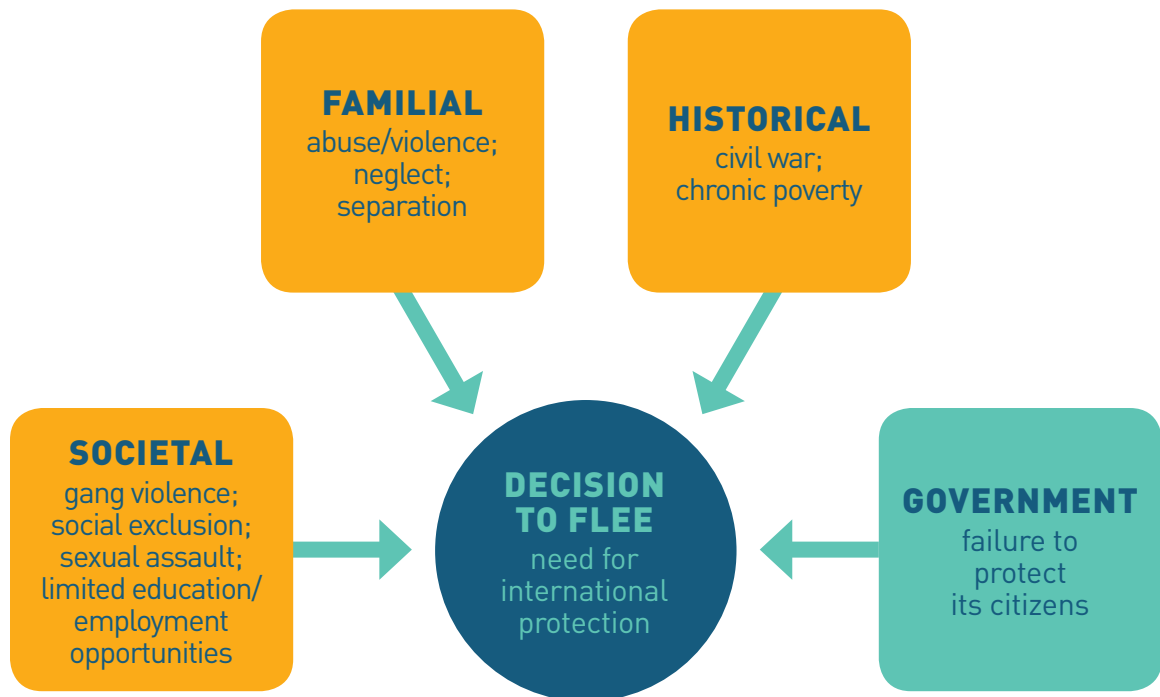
FAMILIAL
abuse/violence; neglect; separation

HISTORICAL
civil war; chronic poverty

SOCIETAL
gang violence; social exclusion; sexual assault; limited education/ employment opportunities

DECISION TO FLEE
need for international protection

GOVERNMENT
failure to protect its citizens